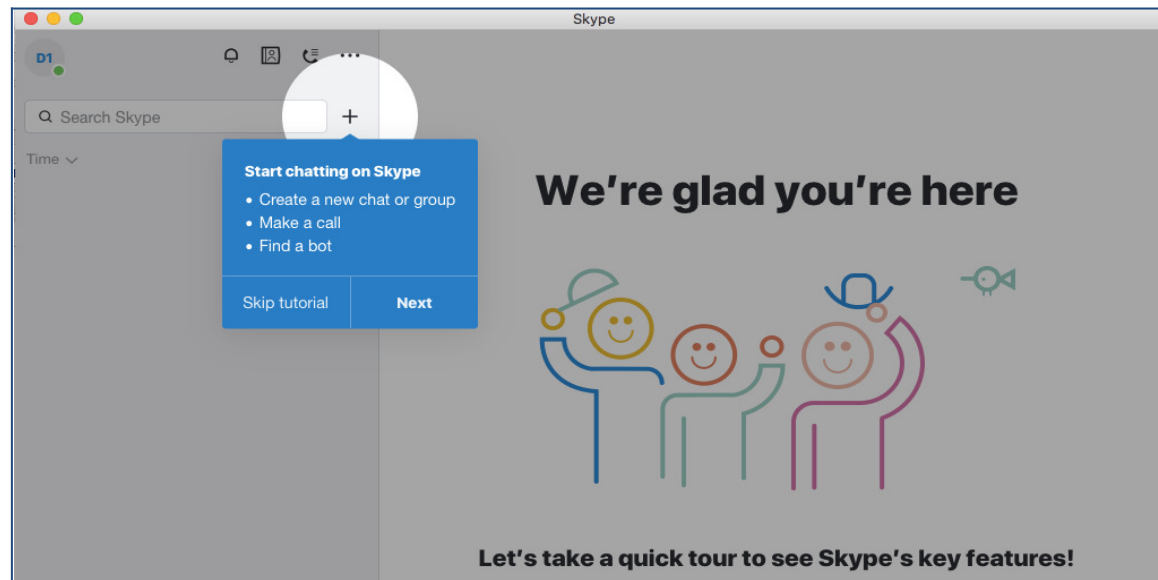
Skype

D1

Search Skype

+

Time

Start chatting on Skype
• Create a new chat or group
• Make a call
• Find a bot

Skip tutorial

Next

We're glad you're here

Let's take a quick tour to see Skype's key features!